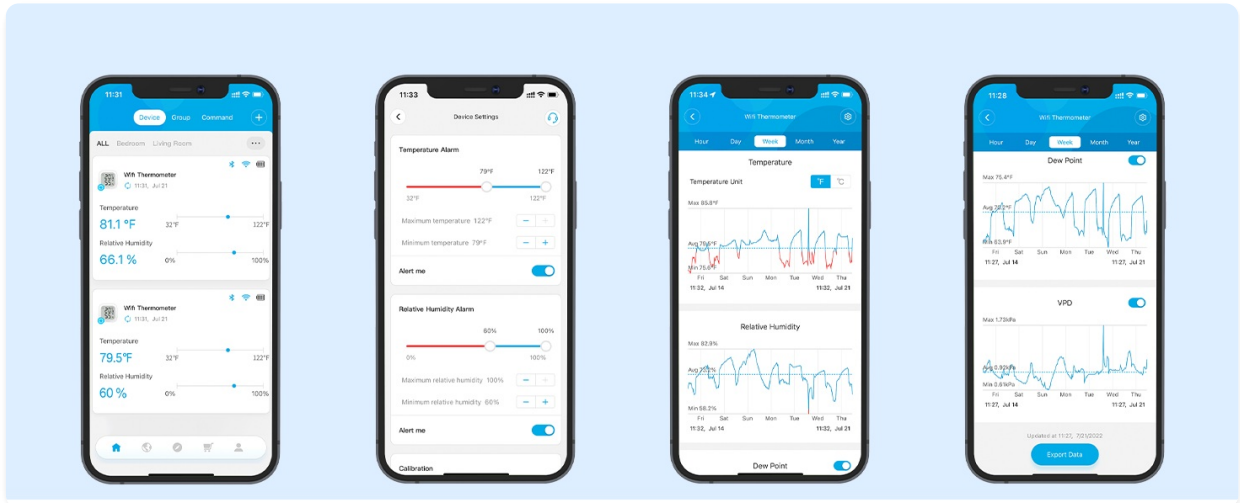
11:31

Device Group Command

ALL Bedroom Living Room

Wifi Thermometer
11:31, Jul 21

Temperature
81.1 ℉
32°F 122°F

Relative Humidity
66.1 %
0% 100%

Wifi Thermometer
11:31, Jul 21

Temperature
79.5℉
32°F 122°F

Relative Humidity
60 %
0% 100%

11:33

Device Settings

Temperature Alarm
79°F 122°F
32°F 122°F
Maximum temperature 122°F
Minimum temperature 79°F
Alert me

Relative Humidity Alarm
60% 100%
0% 100%
Maximum relative humidity 100%
Minimum relative humidity 60%
Alert me

Calibration

11:34

Wifi Thermometer

Hour Day Week Month Year

Temperature
Temperature Unit ℉ ℃
Max 85.8°F
Avg 76.6°F
Min 75.6°F
Fri Sat Sun Mon Tue Wed Thu
11:32, Jul 14 11:32, Jul 21

Relative Humidity
Max 82.9%
Avg 70.3%
Min 58.2%
Fri Sat Sun Mon Tue Wed Thu
11:32, Jul 14 11:32, Jul 21

Dew Point

11:28

Wifi Thermometer

Hour Day Week Month Year

Dew Point
Max 75.4°F
Avg 70.2°F
Min 63.8°F
Fri Sat Sun Mon Tue Wed Thu
11:27, Jul 14 11:27, Jul 21

VPD
Max 1.73kPa
Avg 0.92kPa
Min 0.61kPa
Fri Sat Sun Mon Tue Wed Thu
11:27, Jul 14 11:27, Jul 21

Updated at 11:27, 7/21/2022

Export Data